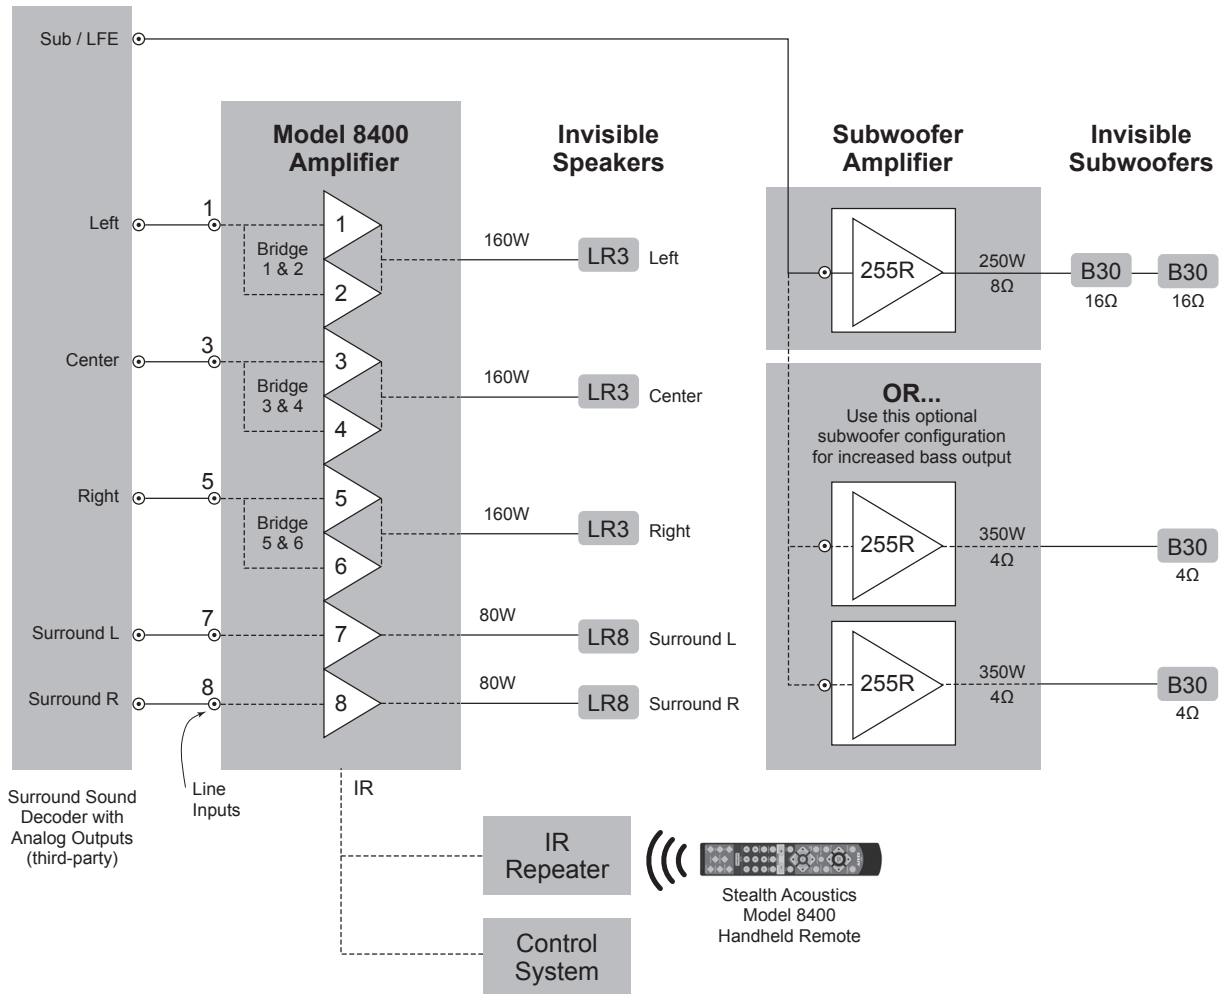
Sub / LFE

Model 8400 Amplifier

Invisible Speakers

Subwoofer Amplifier

Invisible Subwoofers

Left
1
1
Bridge 1 & 2
2
160W
LR3 Left

255R
250W
8Ω
B30
16Ω
B30
16Ω

Center
3
3
Bridge 3 & 4
4
160W
LR3 Center

OR...
Use this optional subwoofer configuration for increased bass output

Right
5
5
Bridge 5 & 6
6
160W
LR3 Right

255R
350W
4Ω
B30
4Ω

Surround L
7
7
80W
LR8 Surround L

Surround R
8
8
80W
LR8 Surround R

255R
350W
4Ω
B30
4Ω

Surround Sound Decoder with Analog Outputs (third-party)

Line Inputs

IR

IR Repeater

Stealth Acoustics Model 8400 Handheld Remote

Control System